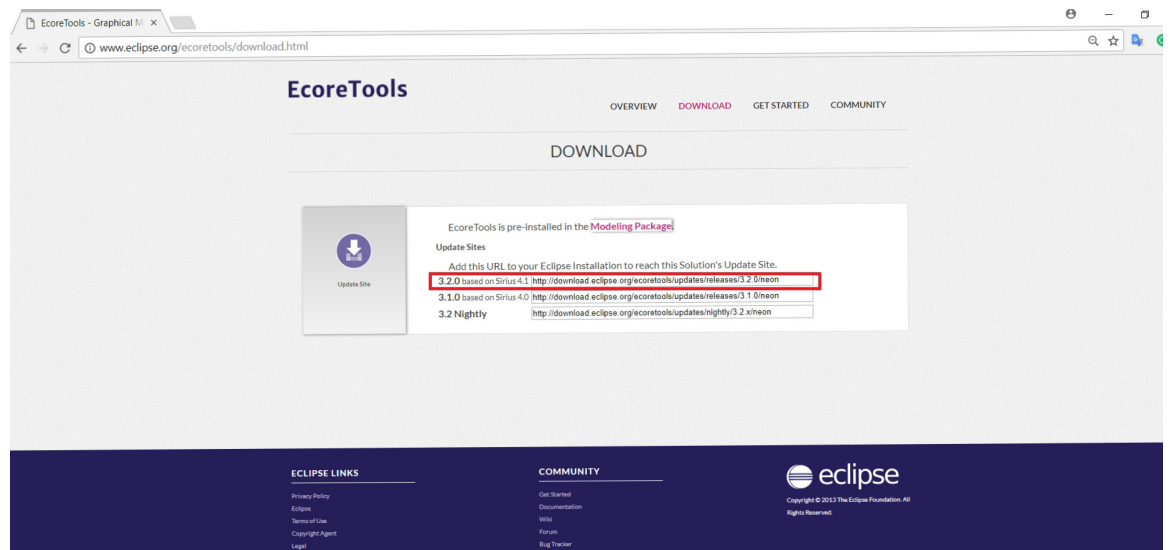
EcoreTools - Graphical M ×

www.eclipse.org/ecoretools/download.html

EcoreTools

OVERVIEW DOWNLOAD GET STARTED COMMUNITY

DOWNLOAD

Update Site

EcoreTools is pre-installed in the Modeling Package.

Update Sites

Add this URL to your Eclipse Installation to reach this Solution's Update Site.

3.2.0 based on Sirius 4.1 http://download.eclipse.org/ecoretools/updates/releases/3.2.0/neon

3.1.0 based on Sirius 4.0 http://download.eclipse.org/ecoretools/updates/releases/3.1.0/neon

3.2 Nightly http://download.eclipse.org/ecoretools/updates/nightly/3.2.x/neon

ECLIPSE LINKS

Privacy Policy
Eclipse
Terms of Use
Copyright Agent
Legal

COMMUNITY

Get Started
Documentation
Wiki
Forum
Bug Tracker

eclipse

Copyright © 2013 The Eclipse Foundation. All Rights Reserved.